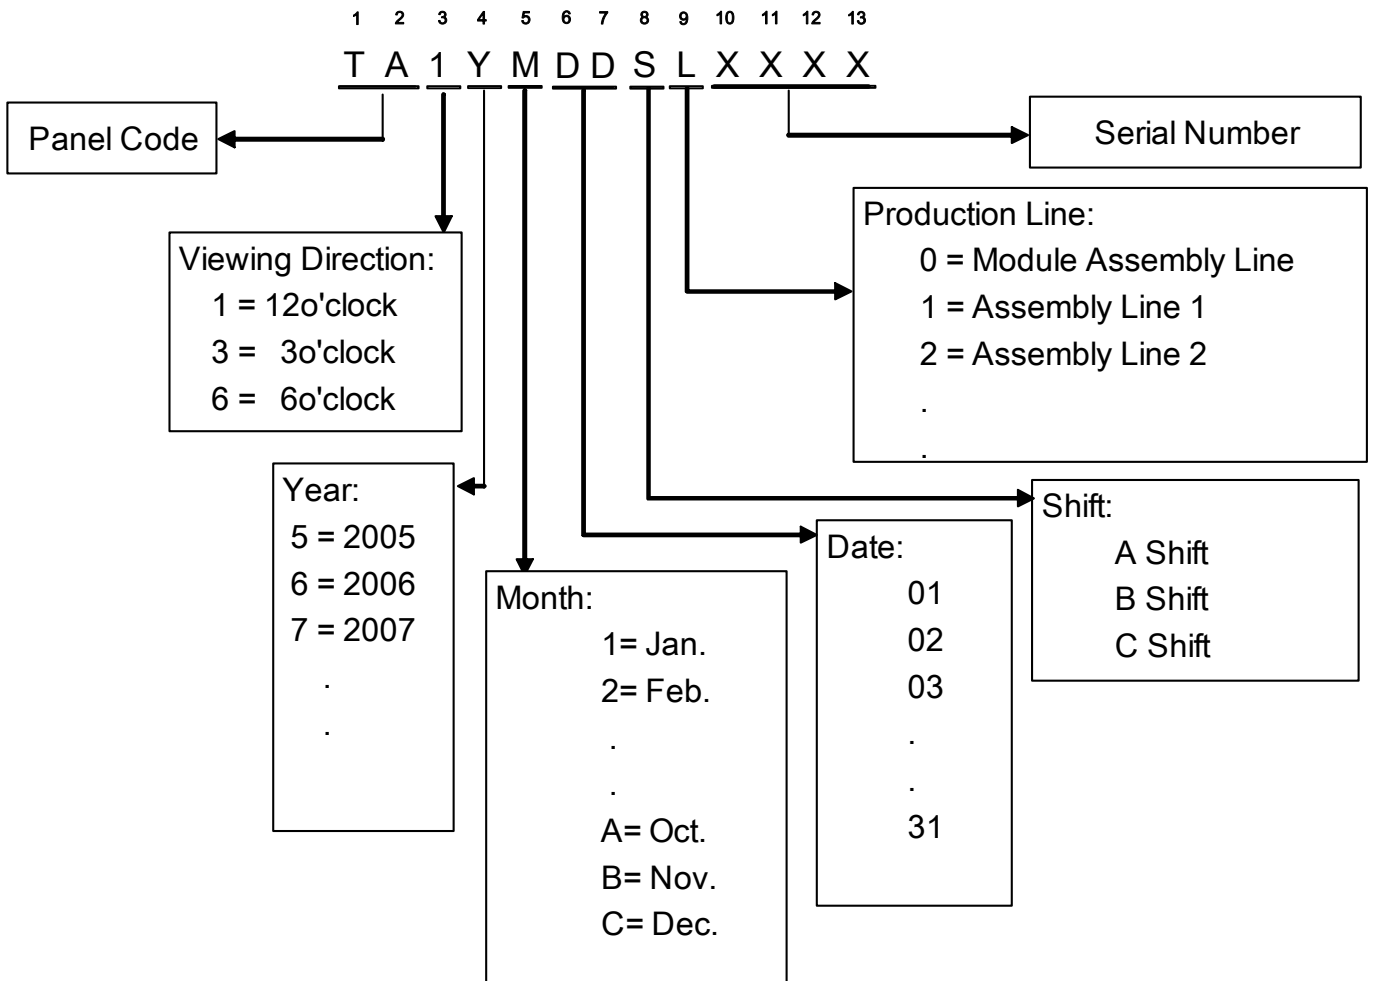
1 2 3 4 5 6 7 8 9 10 11 12 13

T A 1 Y M D D S L X X X X

Panel Code

Serial Number

Production Line:
0 = Module Assembly Line
1 = Assembly Line 1
2 = Assembly Line 2
.
.

Viewing Direction:
1 = 12o'clock
3 = 3o'clock
6 = 6o'clock

Year:
5 = 2005
6 = 2006
7 = 2007
.
.

Shift:
A Shift
B Shift
C Shift

Date:
01
02
03
.
.
31

Month:
1= Jan.
2= Feb.
.
.
A= Oct.
B= Nov.
C= Dec.